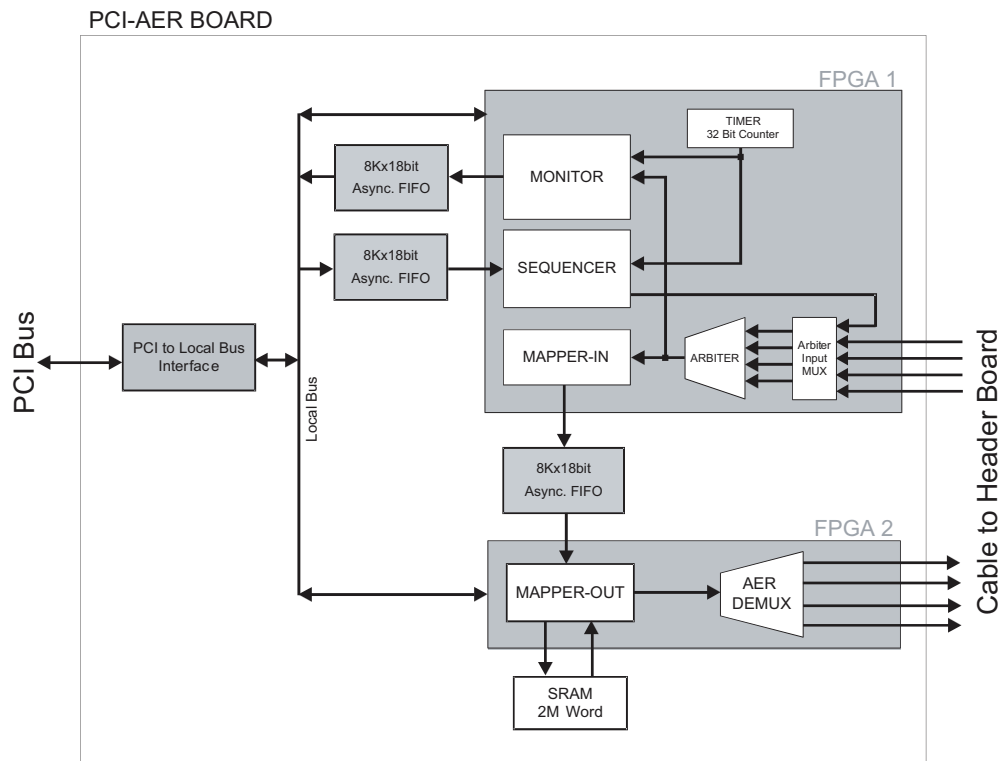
PCI-AER BOARD

FPGA 1

TIMER
32 Bit Counter

8Kx18bit
Async. FIFO

MONITOR

8Kx18bit
Async. FIFO

SEQUENCER

PCI Bus

PCI to Local Bus Interface

Local Bus

MAPPER-IN

ARBITER

Arbiter Input MUX

Cable to Header Board

8Kx18bit
Async. FIFO

FPGA 2

MAPPER-OUT

AER DEMUX

SRAM
2M Word